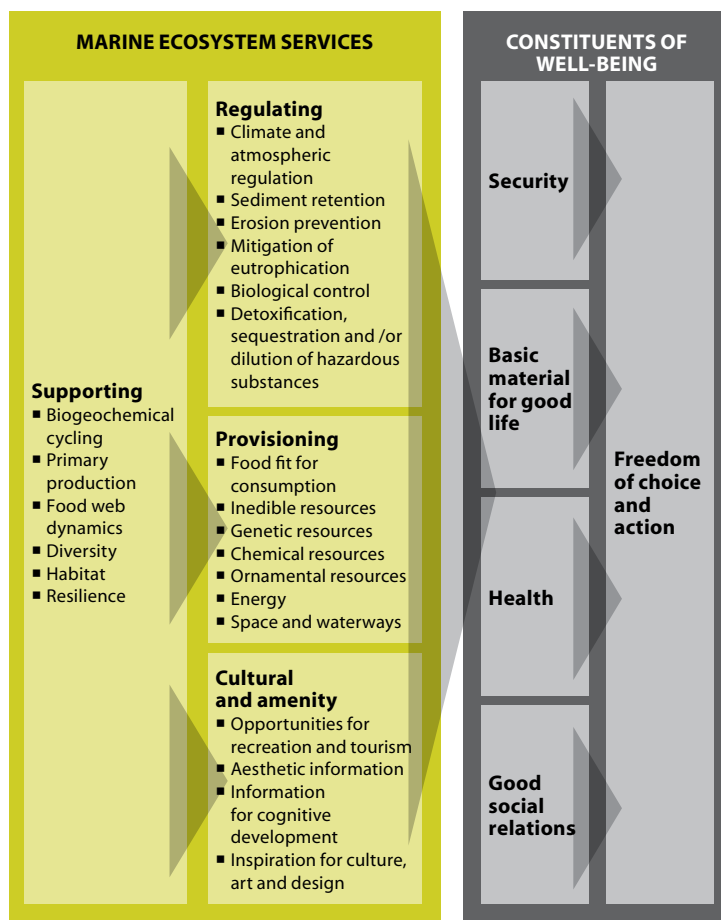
MARINE ECOSYSTEM SERVICES

Supporting
- Biogeochemical cycling
- Primary production
- Food web dynamics
- Diversity
- Habitat
- Resilience

Regulating
- Climate and atmospheric regulation
- Sediment retention
- Erosion prevention
- Mitigation of eutrophication
- Biological control
- Detoxification, sequestration and /or dilution of hazardous substances

Provisioning
- Food fit for consumption
- Inedible resources
- Genetic resources
- Chemical resources
- Ornamental resources
- Energy
- Space and waterways

Cultural and amenity
- Opportunities for recreation and tourism
- Aesthetic information
- Information for cognitive development
- Inspiration for culture, art and design

CONSTITUENTS OF WELL-BEING

Security

Basic material for good life

Health

Good social relations

Freedom of choice and action